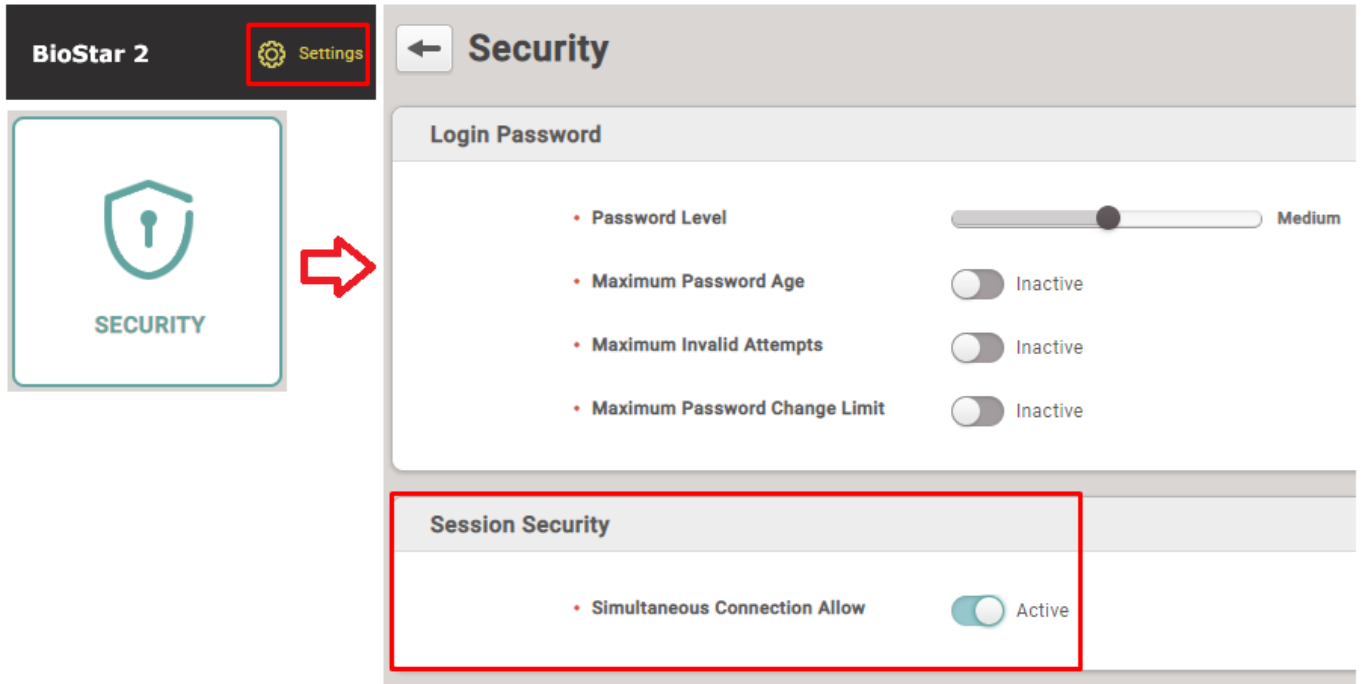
BioStar 2

Settings

SECURITY

Security

Login Password

• Password Level

Medium

• Maximum Password Age

Inactive

• Maximum Invalid Attempts

Inactive

• Maximum Password Change Limit

Inactive

Session Security

• Simultaneous Connection Allow

Active